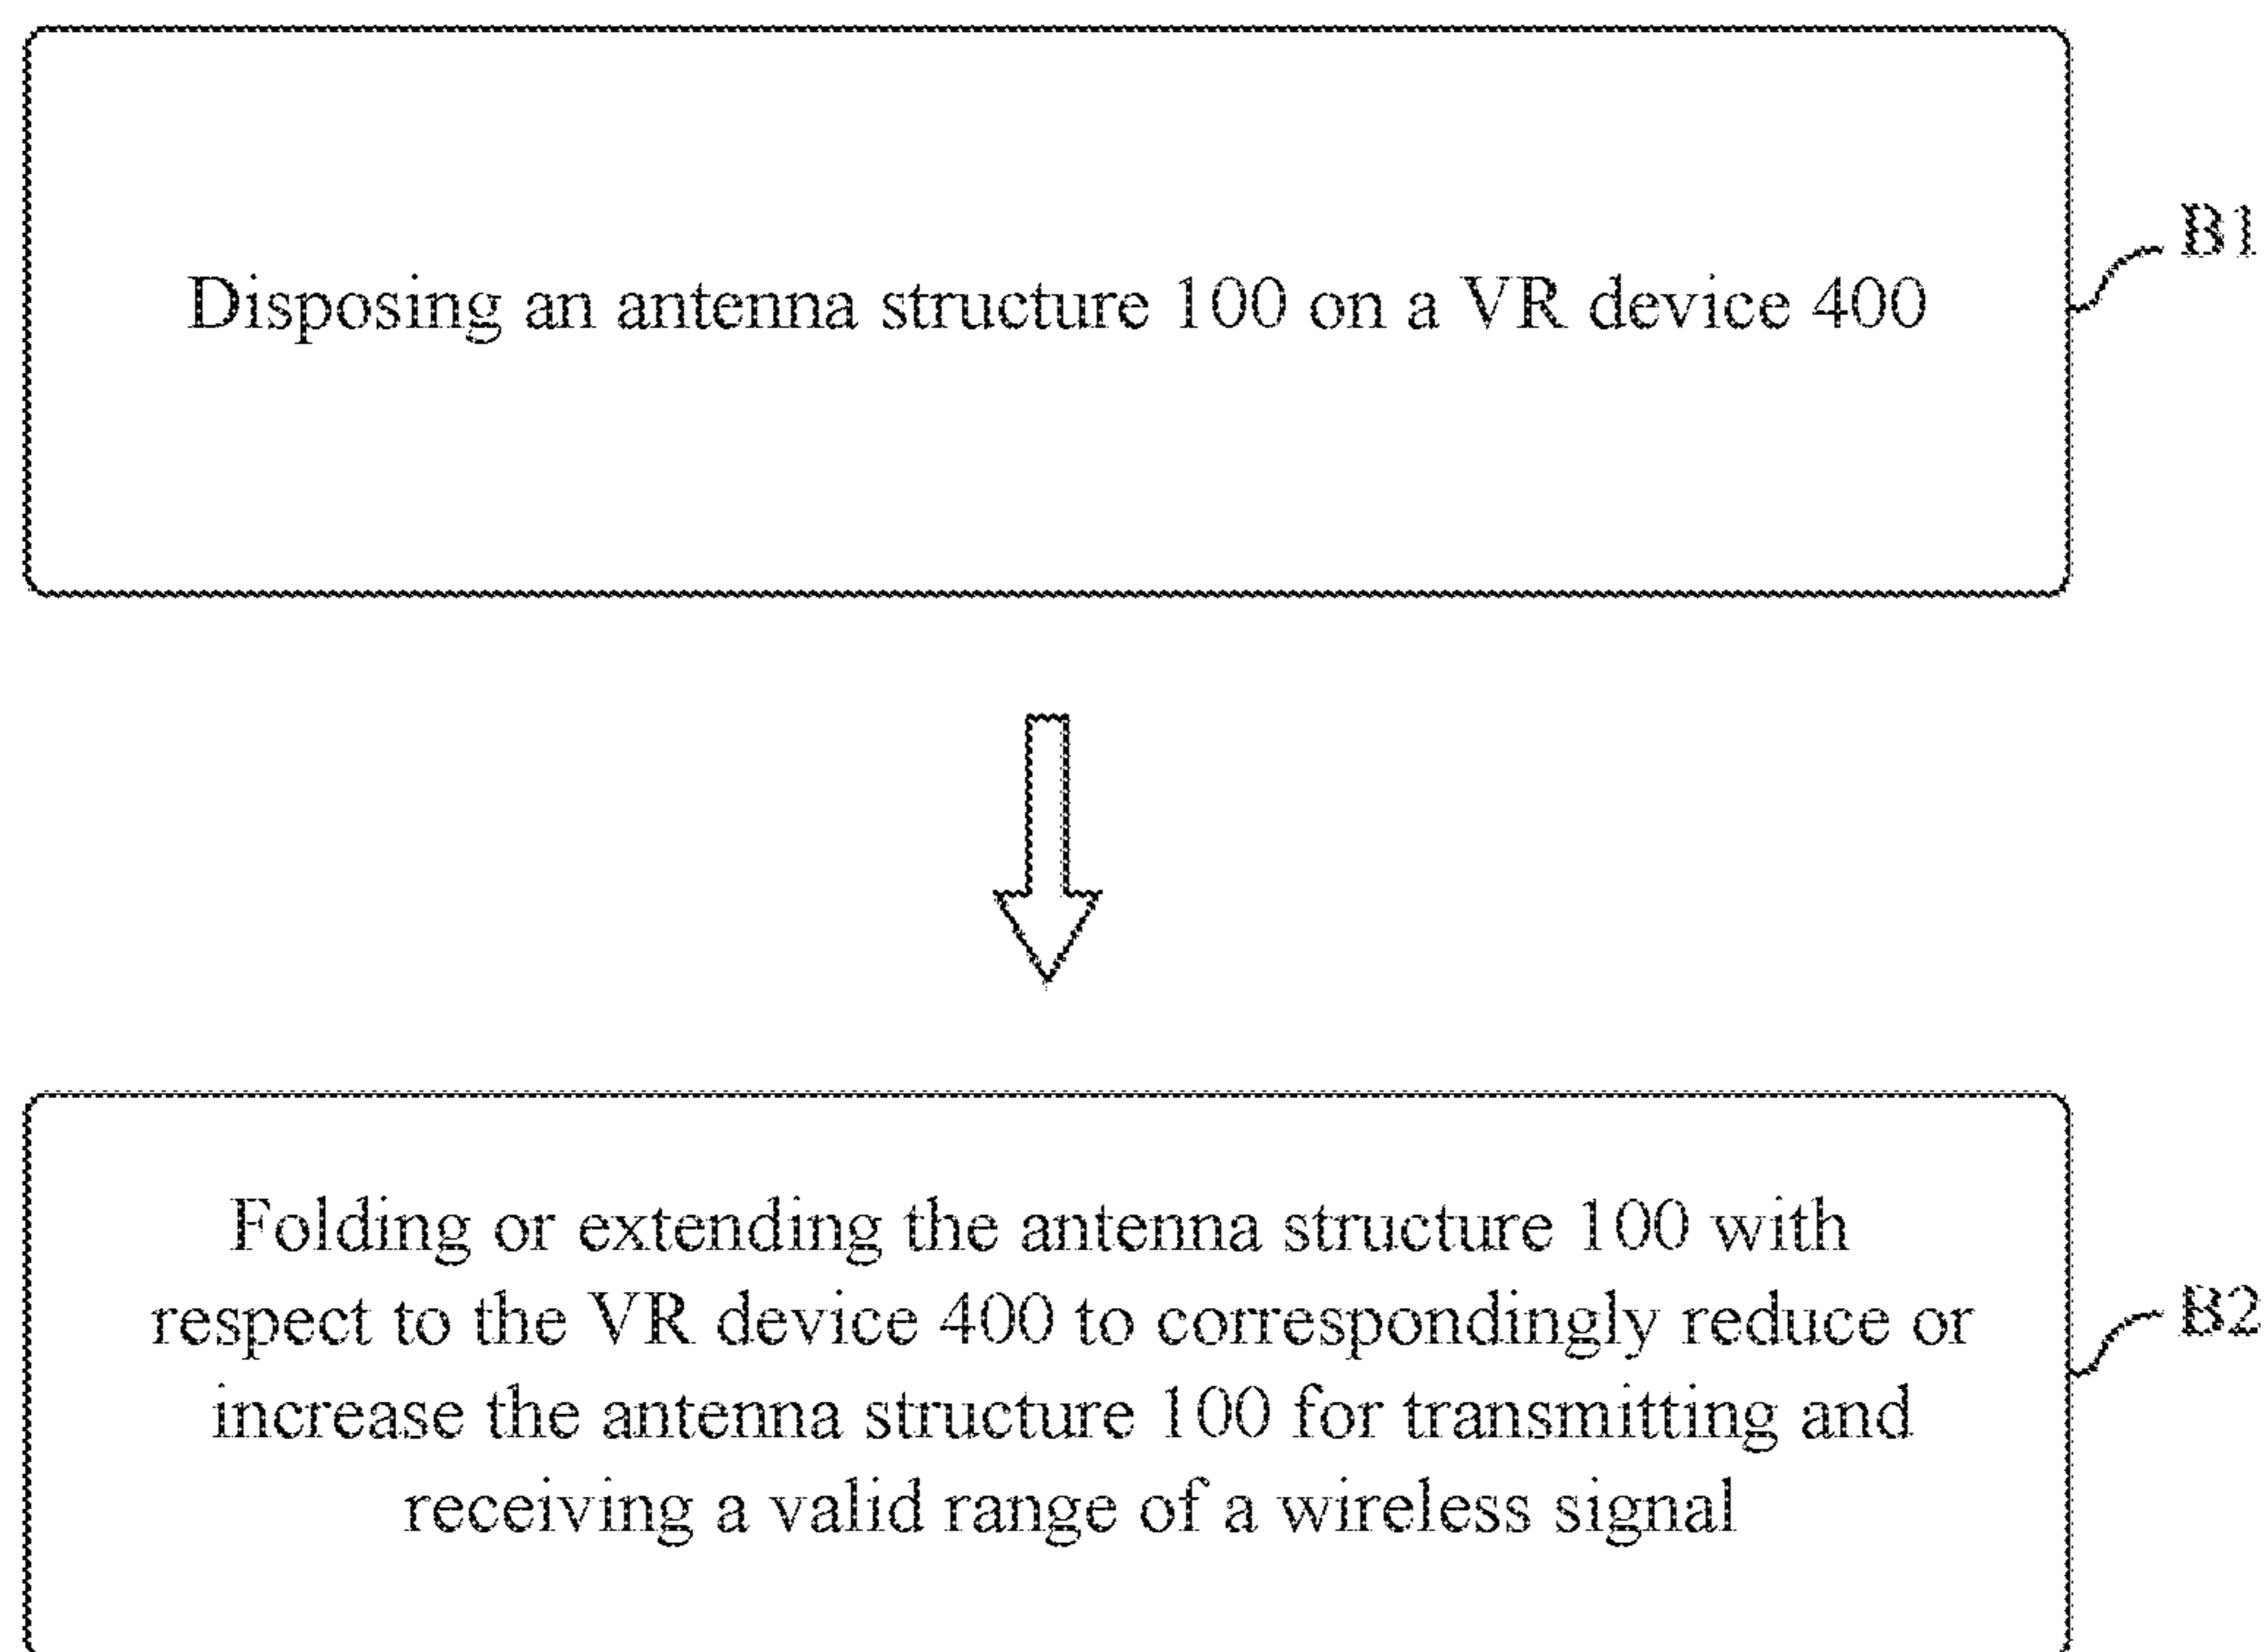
Disposing an antenna structure 100 on a VR device 400

B1

Folding or extending the antenna structure 100 with respect to the VR device 400 to correspondingly reduce or increase the antenna structure 100 for transmitting and receiving a valid range of a wireless signal

B2